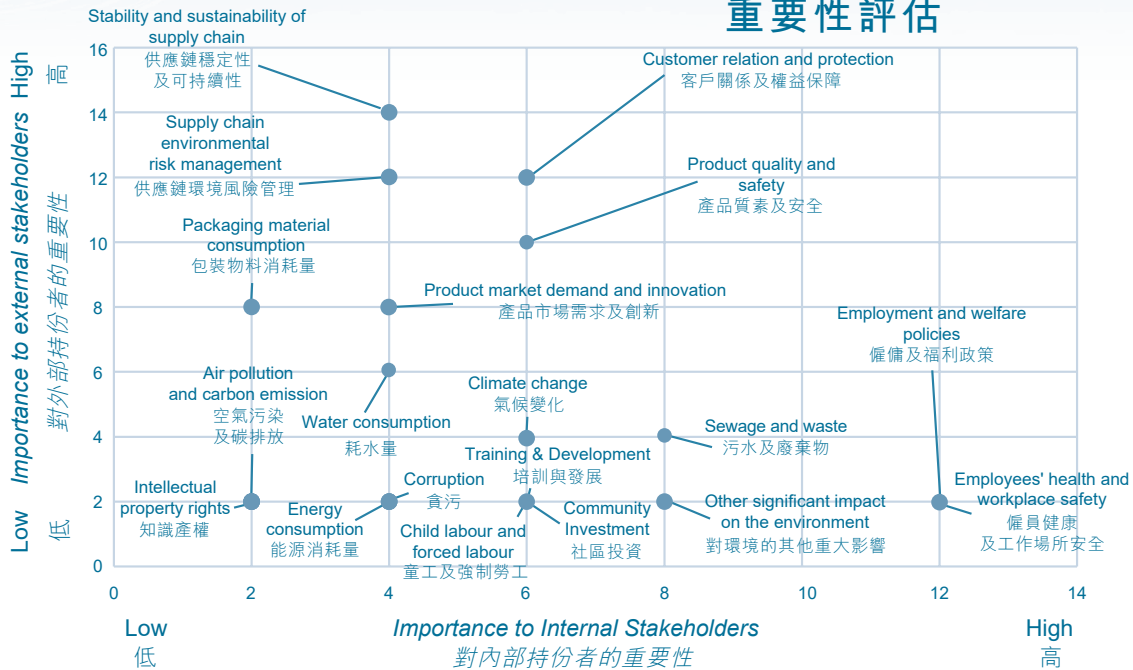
重要性評估

High 高

Importance to external stakeholders 對外部持份者的重要性

Low 低

16
14
12
10
8
6
4
2
0

Stability and sustainability of supply chain
供應鏈穩定性及可持續性

Customer relation and protection
客戶關係及權益保障

Supply chain environmental risk management
供應鏈環境風險管理

Product quality and safety
產品質素及安全

Packaging material consumption
包裝物料消耗量

Product market demand and innovation
產品市場需求及創新

Employment and welfare policies
僱傭及福利政策

Air pollution and carbon emission
空氣污染及碳排放

Water consumption
耗水量

Climate change
氣候變化

Sewage and waste
污水及廢棄物

Training & Development
培訓與發展

Intellectual property rights
知識產權

Energy consumption
能源消耗量

Corruption
貪污

Child labour and forced labour
童工及強制勞工

Community Investment
社區投資

Other significant impact on the environment
對環境的其他重大影響

Employees' health and workplace safety
僱員健康及工作場所安全

0
2
4
6
8
10
12
14

Low
低

Importance to Internal Stakeholders
對內部持份者的重要性

High
高